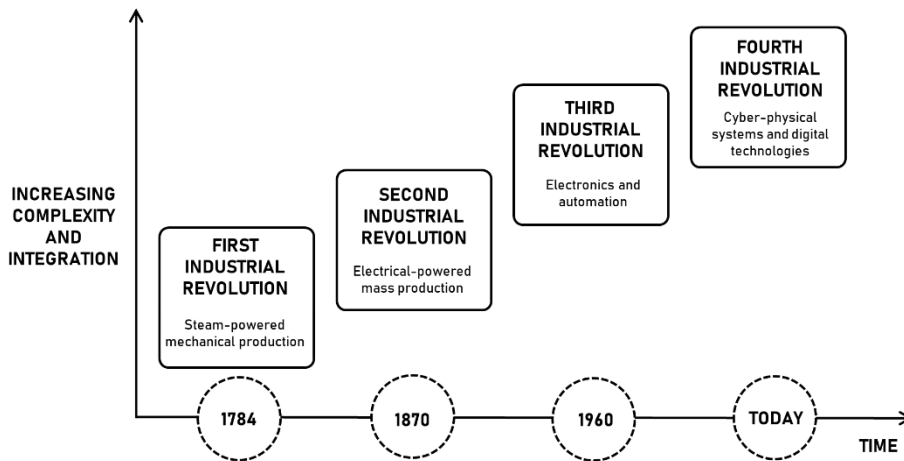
INCREASING COMPLEXITY AND INTEGRATION

FIRST INDUSTRIAL REVOLUTION

Steam-powered mechanical production

SECOND INDUSTRIAL REVOLUTION

Electrical-powered mass production

THIRD INDUSTRIAL REVOLUTION

Electronics and automation

FOURTH INDUSTRIAL REVOLUTION

Cyber-physical systems and digital technologies

1784

1870

1960

TODAY

TIME